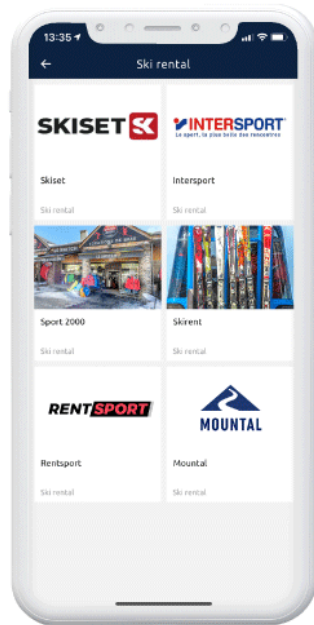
13:35

Ski rental

SKISET

Skiset

Ski rental

INTERSPORT
Le sport, la plus belle des rencontres

Intersport

Ski rental

Sport 2000

Ski rental

Skirent

Ski rental

RENTSPORT

Rentsport

Ski rental

MOUNTAL

Mountal

Ski rental